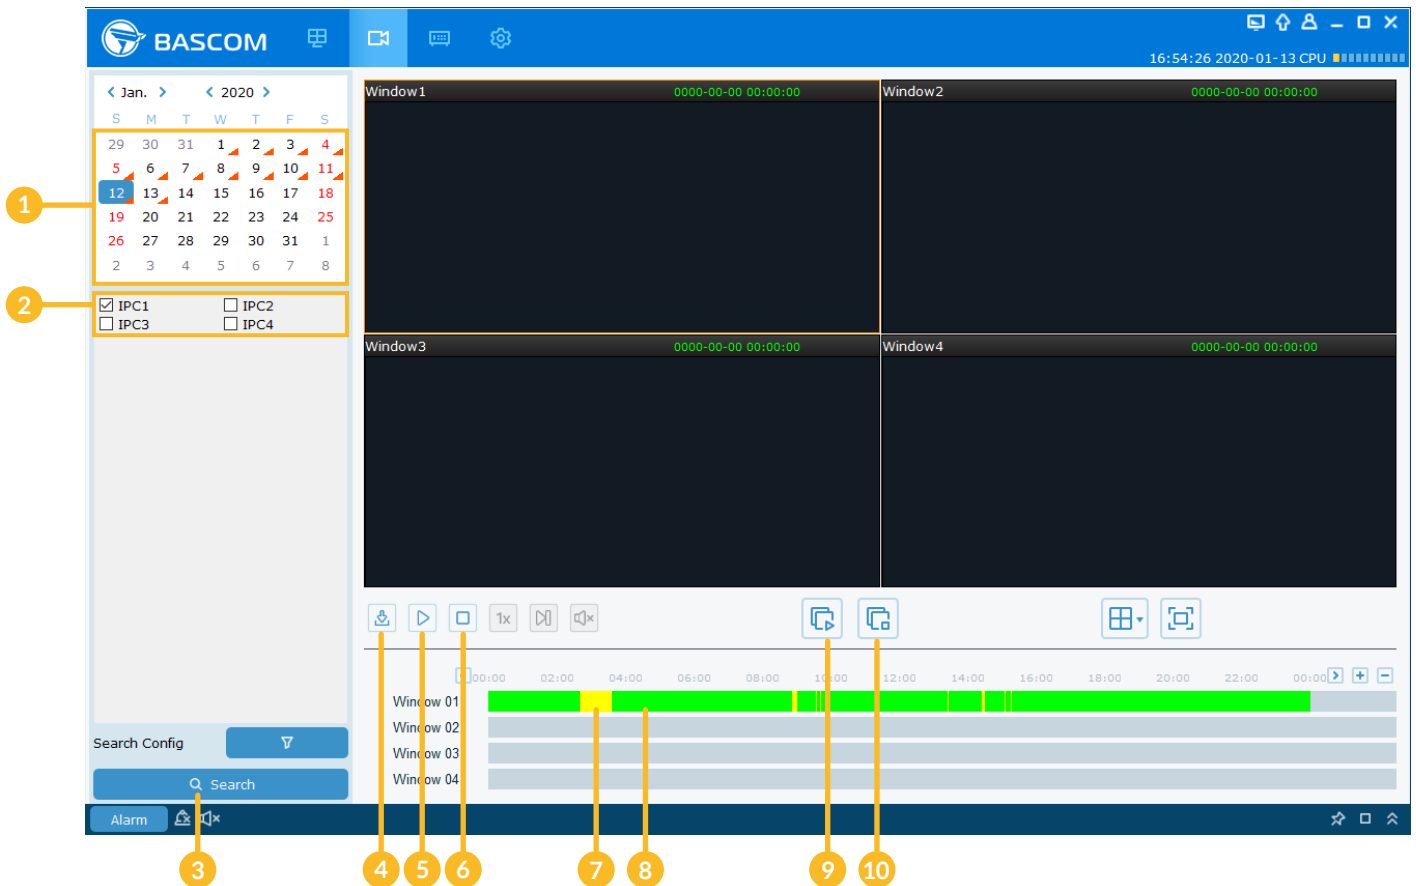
BASCOM

16:54:26 2020-01-13 CPU

Jan. 2020

| S | M | T | W | T | F | S |
|---|---|---|---|---|---|---|
| 29 | 30 | 31 | 1 | 2 | 3 | 4 |
| 5 | 6 | 7 | 8 | 9 | 10 | 11 |
| 12 | 13 | 14 | 15 | 16 | 17 | 18 |
| 19 | 20 | 21 | 22 | 23 | 24 | 25 |
| 26 | 27 | 28 | 29 | 30 | 31 | 1 |
| 2 | 3 | 4 | 5 | 6 | 7 | 8 |

IPC1 IPC2
IPC3 IPC4

Window1 0000-00-00 00:00:00
Window2 0000-00-00 00:00:00
Window3 0000-00-00 00:00:00
Window4 0000-00-00 00:00:00

1x

00:00 02:00 04:00 06:00 08:00 10:00 12:00 14:00 16:00 18:00 20:00 22:00 00:00

Window 01
Window 02
Window 03
Window 04

Search Config

Search

Alarm

1 2 3 4 5 6 7 8 9 10